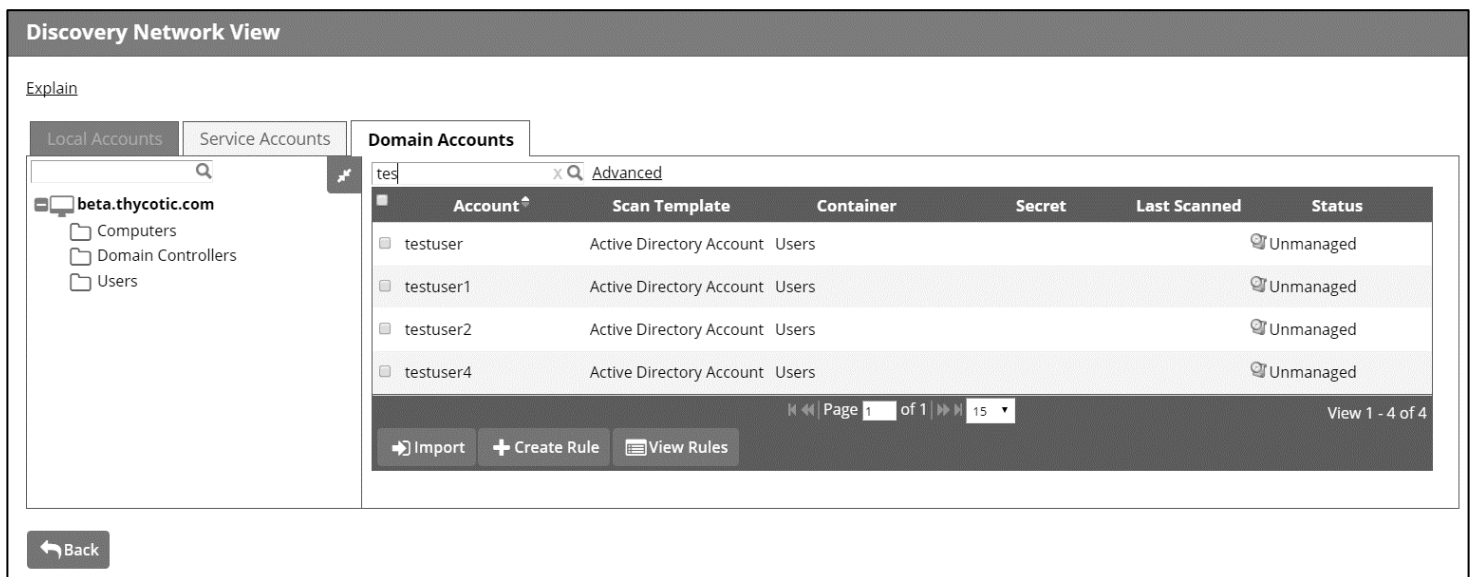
Discovery Network View

Explain

Local Accounts | Service Accounts | Domain Accounts

beta.thycotic.com
Computers
Domain Controllers
Users

tes x Advanced

| Account | Scan Template | Container | Secret | Last Scanned | Status |
|---|---|---|---|---|---|
| testuser | Active Directory Account | Users | | | Unmanaged |
| testuser1 | Active Directory Account | Users | | | Unmanaged |
| testuser2 | Active Directory Account | Users | | | Unmanaged |
| testuser4 | Active Directory Account | Users | | | Unmanaged |

Page 1 of 1 15

View 1 - 4 of 4

Import | Create Rule | View Rules

Back